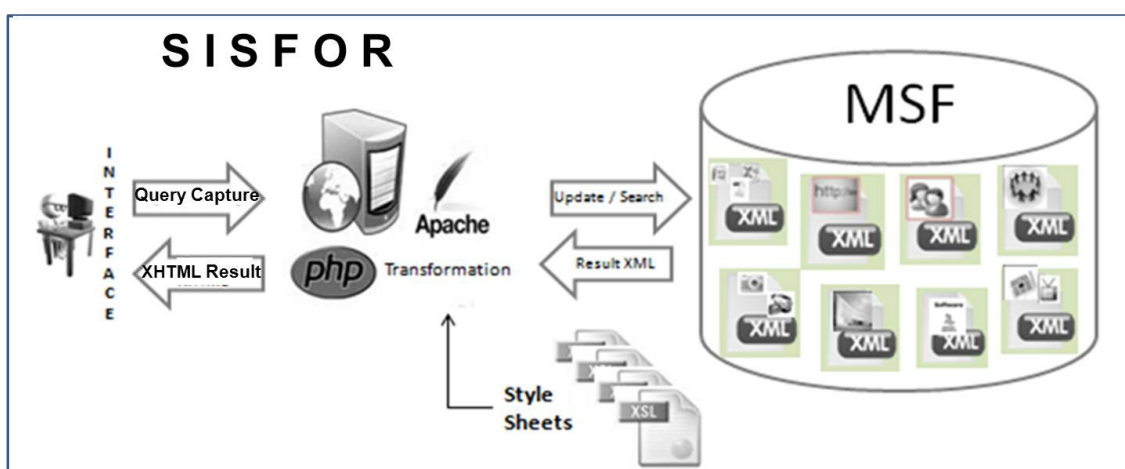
S I S F O R

MSF

I
N
T
E
R
F
A
C
E

Query Capture

XHTML Result

Apache

php

Transformation

Update / Search

Result XML

XML

XML

XML

XML

XML

XML

XML

XML

http://

Software

Style Sheets

XSL